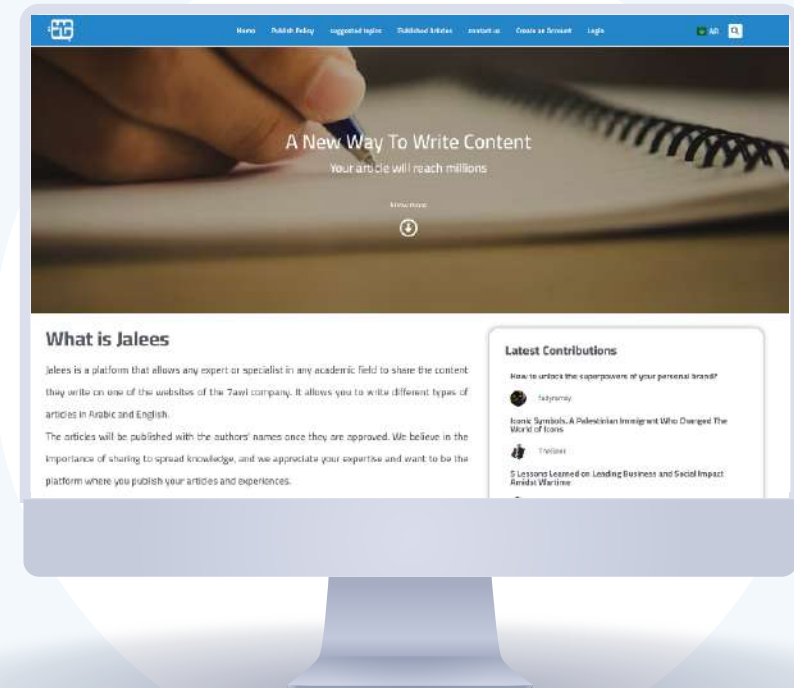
Home Publish Policy suggested topics Published Articles contact us Create an Account Login

AR

A New Way To Write Content

Your article will reach millions

Show more

What is Jalees

Jalees is a platform that allows any expert or specialist in any academic field to share the content they write on one of the websites of the 7awi company. It allows you to write different types of articles in Arabic and English.

The articles will be published with the authors' names once they are approved. We believe in the importance of sharing to spread knowledge, and we appreciate your expertise and want to be the platform where you publish your articles and experiences.

Latest Contributions

How to unlock the superpowers of your personal brand?

fadyramy

Iconic Symbols. A Palestinian Immigrant Who Changed The World of Icons

TheSees

5 Lessons Learned on Leading Business and Social Impact Amidst Wartime